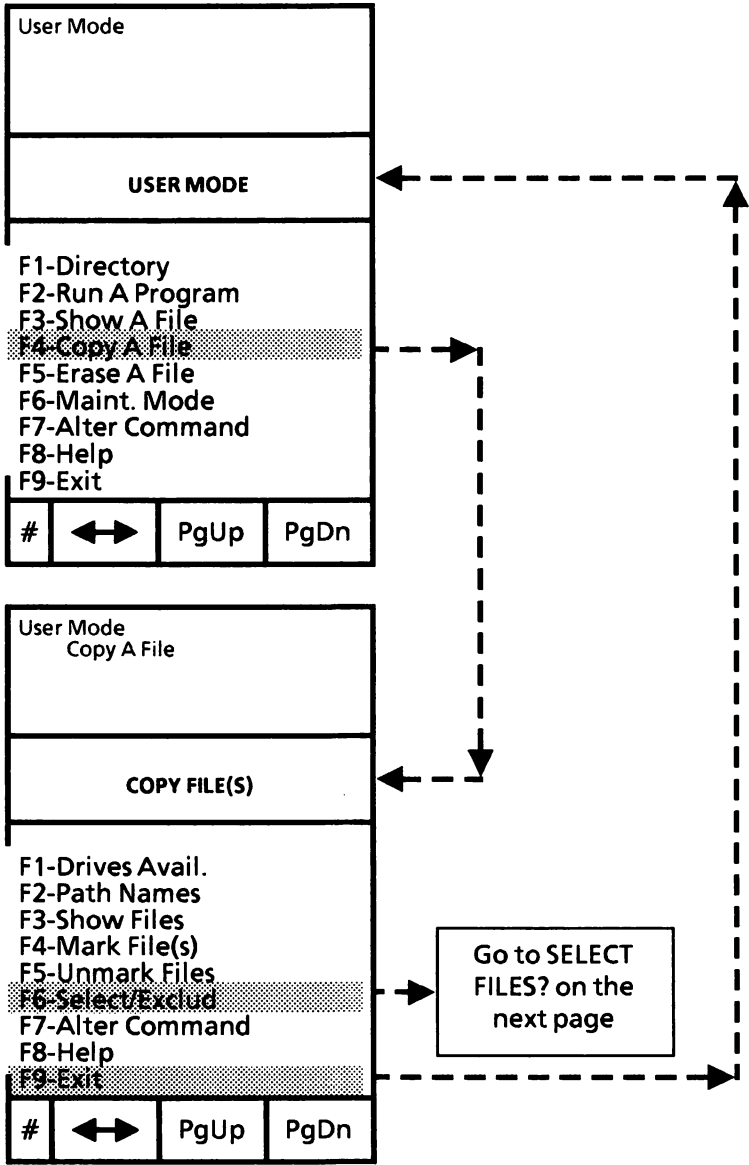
User Mode

USER MODE

F1-Directory
F2-Run A Program
F3-Show A File
F4-Copy A File
F5-Erase A File
F6-Maint. Mode
F7-Alter Command
F8-Help
F9-Exit

| # | ↔ | PgUp | PgDn |
|---|---|---|---|

User Mode
Copy A File

COPY FILE(S)

F1-Drives Avail.
F2-Path Names
F3-Show Files
F4-Mark File(s)
F5-Unmark Files
F6-Select/Exclud
F7-Alter Command
F8-Help
F9-Exit

| # | ↔ | PgUp | PgDn |
|---|---|---|---|

Go to SELECT FILES? on the next page